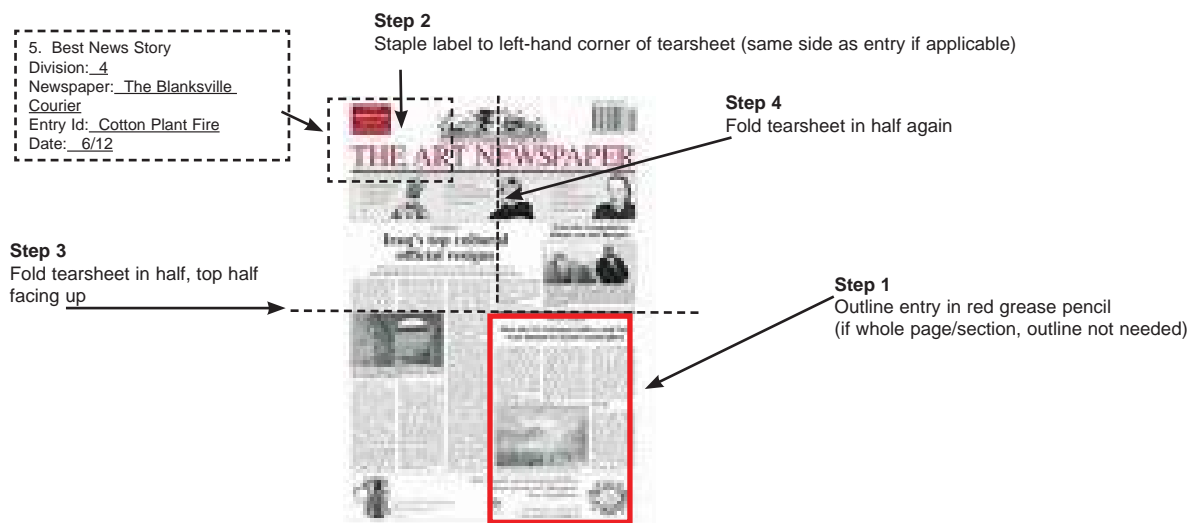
5. Best News Story
Division: 4
Newspaper: The Blanksville Courier
Entry Id: Cotton Plant Fire
Date: 6/12

Step 2
Staple label to left-hand corner of tearsheet (same side as entry if applicable)

Step 4
Fold tearsheet in half again

THE ART NEWSPAPER

Iraq's top cultural official resigns

Step 3
Fold tearsheet in half, top half facing up

Step 1
Outline entry in red grease pencil
(if whole page/section, outline not needed)